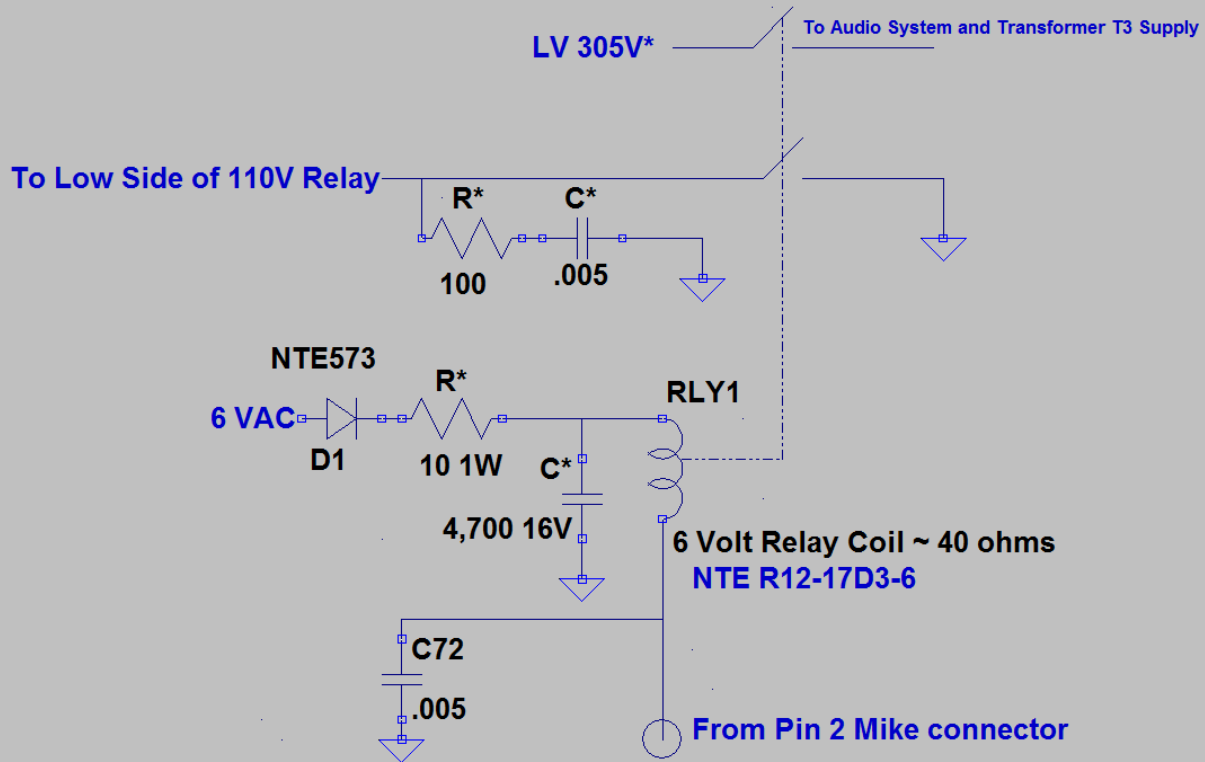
LV 305V*

To Audio System and Transformer T3 Supply

To Low Side of 110V Relay

R*

C*

100

.005

NTE573

R*

RLY1

6 VAC

D1

10 1W

C*

4,700 16V

6 Volt Relay Coil ~ 40 ohms

NTE R12-17D3-6

C72

.005

From Pin 2 Mike connector